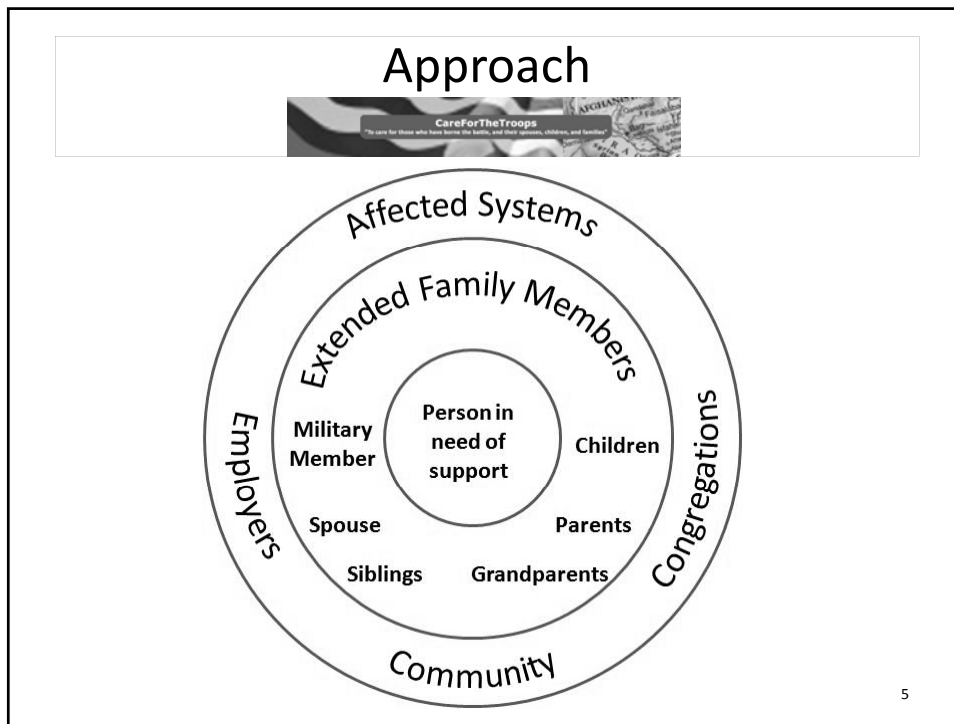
Approach

AFGHANIS

CareForTheTroops
"To care for those who have borne the battle, and their spouses, children, and families"

Affected Systems

Extended Family Members

Person in need of support

Military Member

Children

Spouse

Parents

Siblings

Grandparents

Employers

Congregations

Community

5